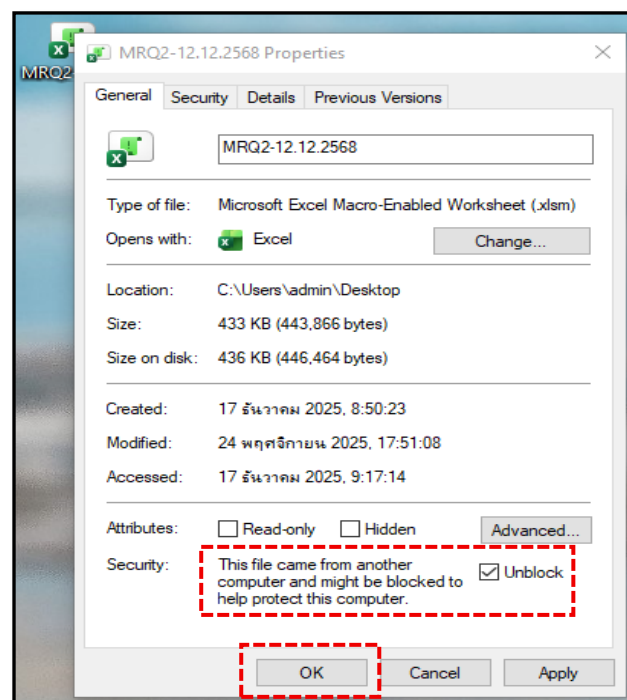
MRQ2

MRQ2-12.12.2568 Properties

General | Security | Details | Previous Versions

MRQ2-12.12.2568

Type of file: Microsoft Excel Macro-Enabled Worksheet (.xlsm)

Opens with: Excel

Change...

Location: C:\Users\admin\Desktop

Size: 433 KB (443,866 bytes)

Size on disk: 436 KB (446,464 bytes)

Created: 17 ธันวาคม 2025, 8:50:23

Modified: 24 พฤศจิกายน 2025, 17:51:08

Accessed: 17 ธันวาคม 2025, 9:17:14

Attributes: Read-only Hidden

Advanced...

Security: This file came from another computer and might be blocked to help protect this computer.

Unblock

OK Cancel Apply